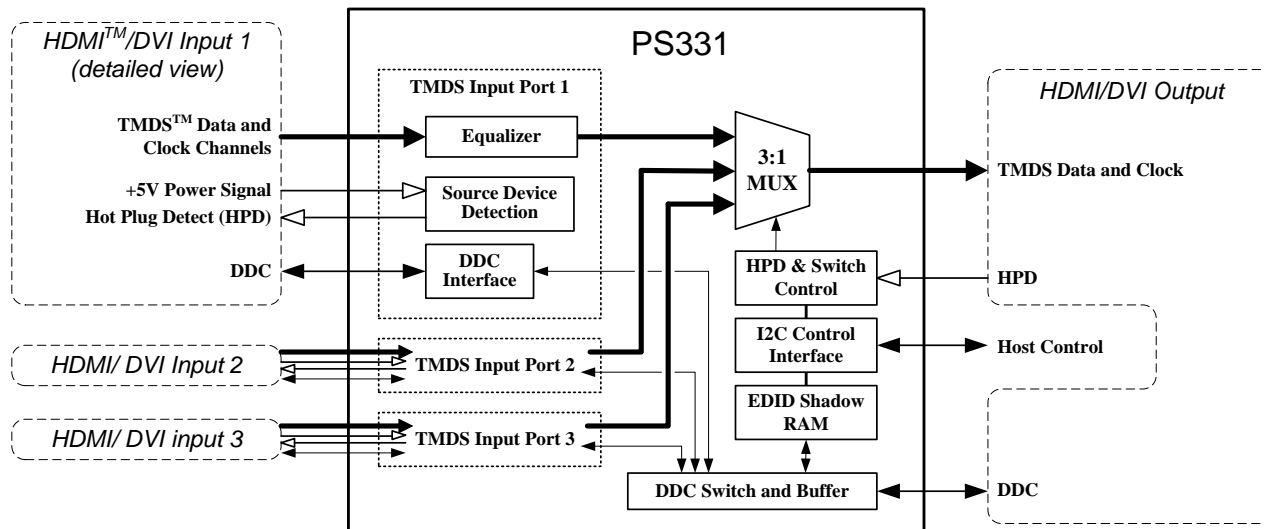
HDMI$^{TM}$/DVI Input 1 (detailed view)

TMDS$^{TM}$ Data and Clock Channels

+5V Power Signal

Hot Plug Detect (HPD)

DDC

PS331

TMDS Input Port 1

Equalizer

Source Device Detection

DDC Interface

3:1 MUX

HPD & Switch Control

I2C Control Interface

EDID Shadow RAM

HDMI/ DVI Input 2

TMDS Input Port 2

HDMI/ DVI input 3

TMDS Input Port 3

DDC Switch and Buffer

HDMI/DVI Output

TMDS Data and Clock

HPD

Host Control

DDC